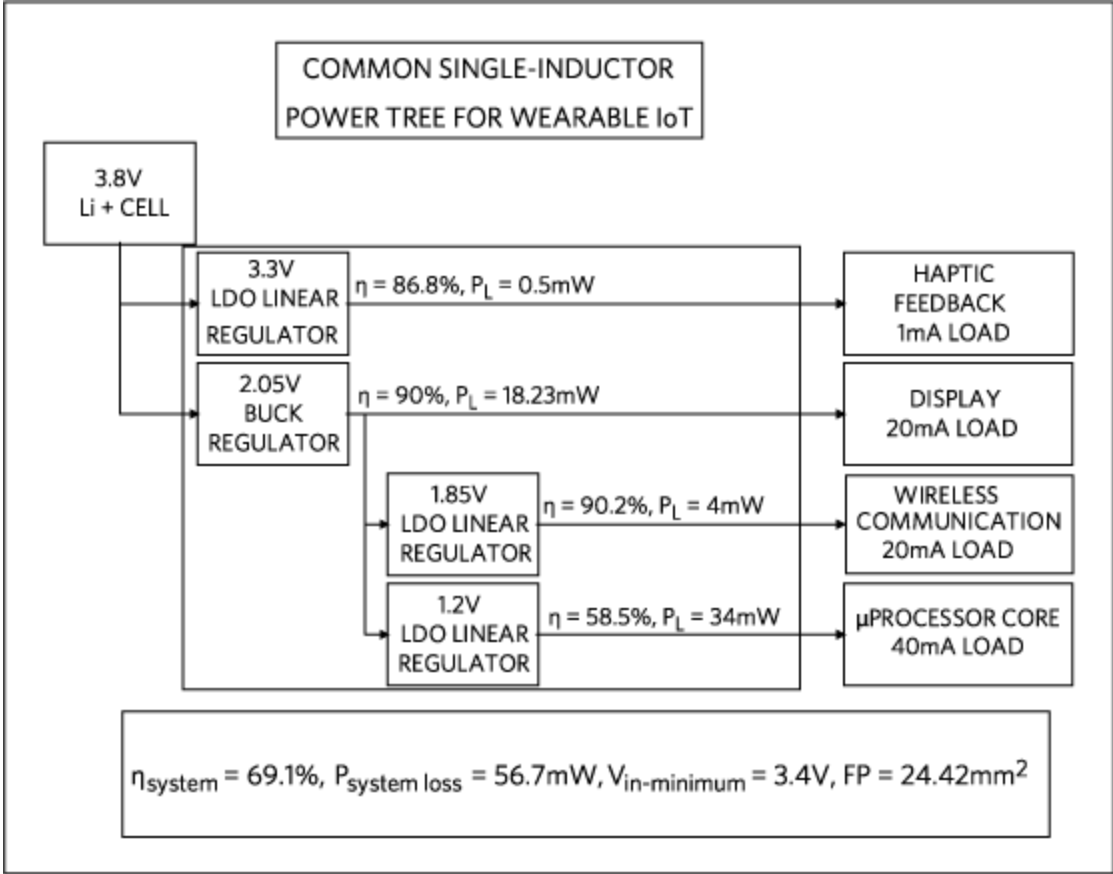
COMMON SINGLE-INDUCTOR
POWER TREE FOR WEARABLE IoT

3.8V
Li + CELL

3.3V
LDO LINEAR
REGULATOR

$\eta = 86.8\%, P_L = 0.5mW$

HAPTIC
FEEDBACK
1mA LOAD

2.05V
BUCK
REGULATOR

$\eta = 90\%, P_L = 18.23mW$

DISPLAY
20mA LOAD

1.85V
LDO LINEAR
REGULATOR

$\eta = 90.2\%, P_L = 4mW$

WIRELESS
COMMUNICATION
20mA LOAD

1.2V
LDO LINEAR
REGULATOR

$\eta = 58.5\%, P_L = 34mW$

µPROCESSOR CORE
40mA LOAD

$\eta_{system} = 69.1\%, P_{system\ loss} = 56.7mW, V_{in\text{-}minimum} = 3.4V, FP = 24.42mm^2$